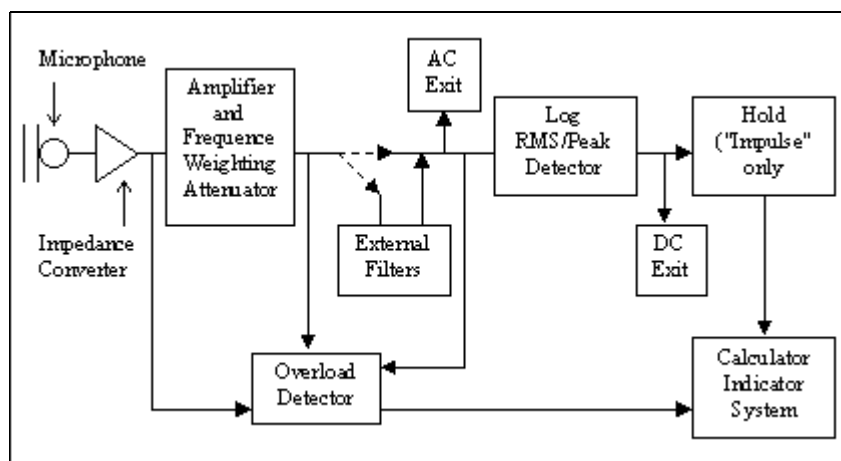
Microphone

Impedance Converter

Amplifier and Frequence Weighting Attenuator

AC Exit

External Filters

Log RMS/Peak Detector

DC Exit

Hold ("Impulse" only

Overload Detector

Calculator Indicator System